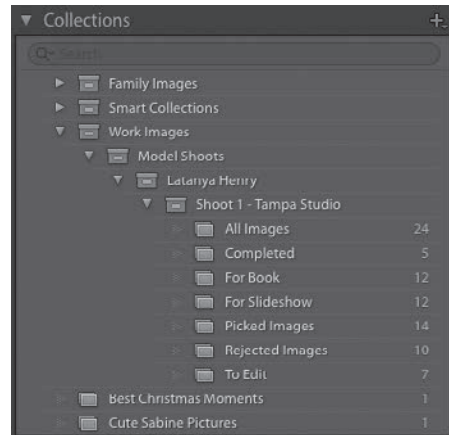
▼ Collections +

Q▾ Search

Family Images
Smart Collections
Work Images
Model Shoots
Latanya Henry
Shoot 1 - Tampa Studio
All Images 24
Completed 5
For Book 12
For Slideshow 12
Picked Images 14
Rejected Images 10
To Edit 7
Best Christmas Moments 1
Cute Sabine Pictures 1